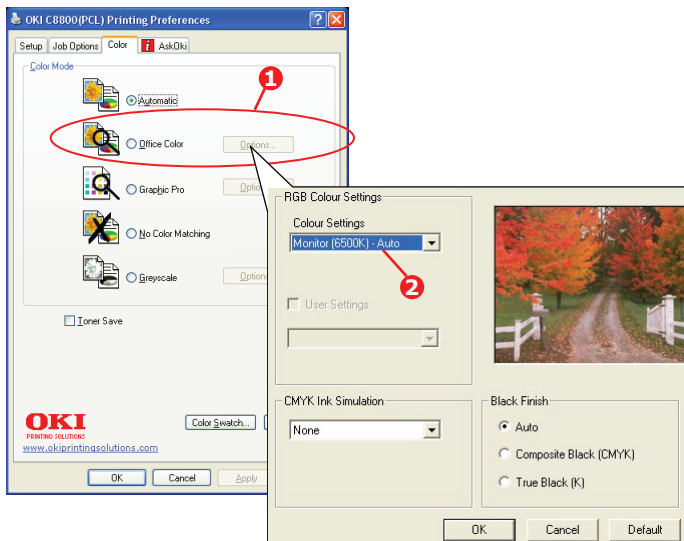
OKI C8800(PCL) Printing Preferences

Setup | Job Options | Color | AskOki

Color Mode

Automatic

1

Office Color

Options...

Graphic Pro

Optio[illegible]

No Color Matching

Greyscale

Option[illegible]

Toner Save

OKI
PRINTING SOLUTIONS
www.okiprintingsolutions.com

Color Swatch...

OK | Cancel | Apply

RGB Colour Settings

Colour Settings

Monitor (6500K) - Auto

2

User Settings

CMYK Ink Simulation

None

Black Finish

Auto

Composite Black (CMYK)

True Black (K)

OK | Cancel | Default